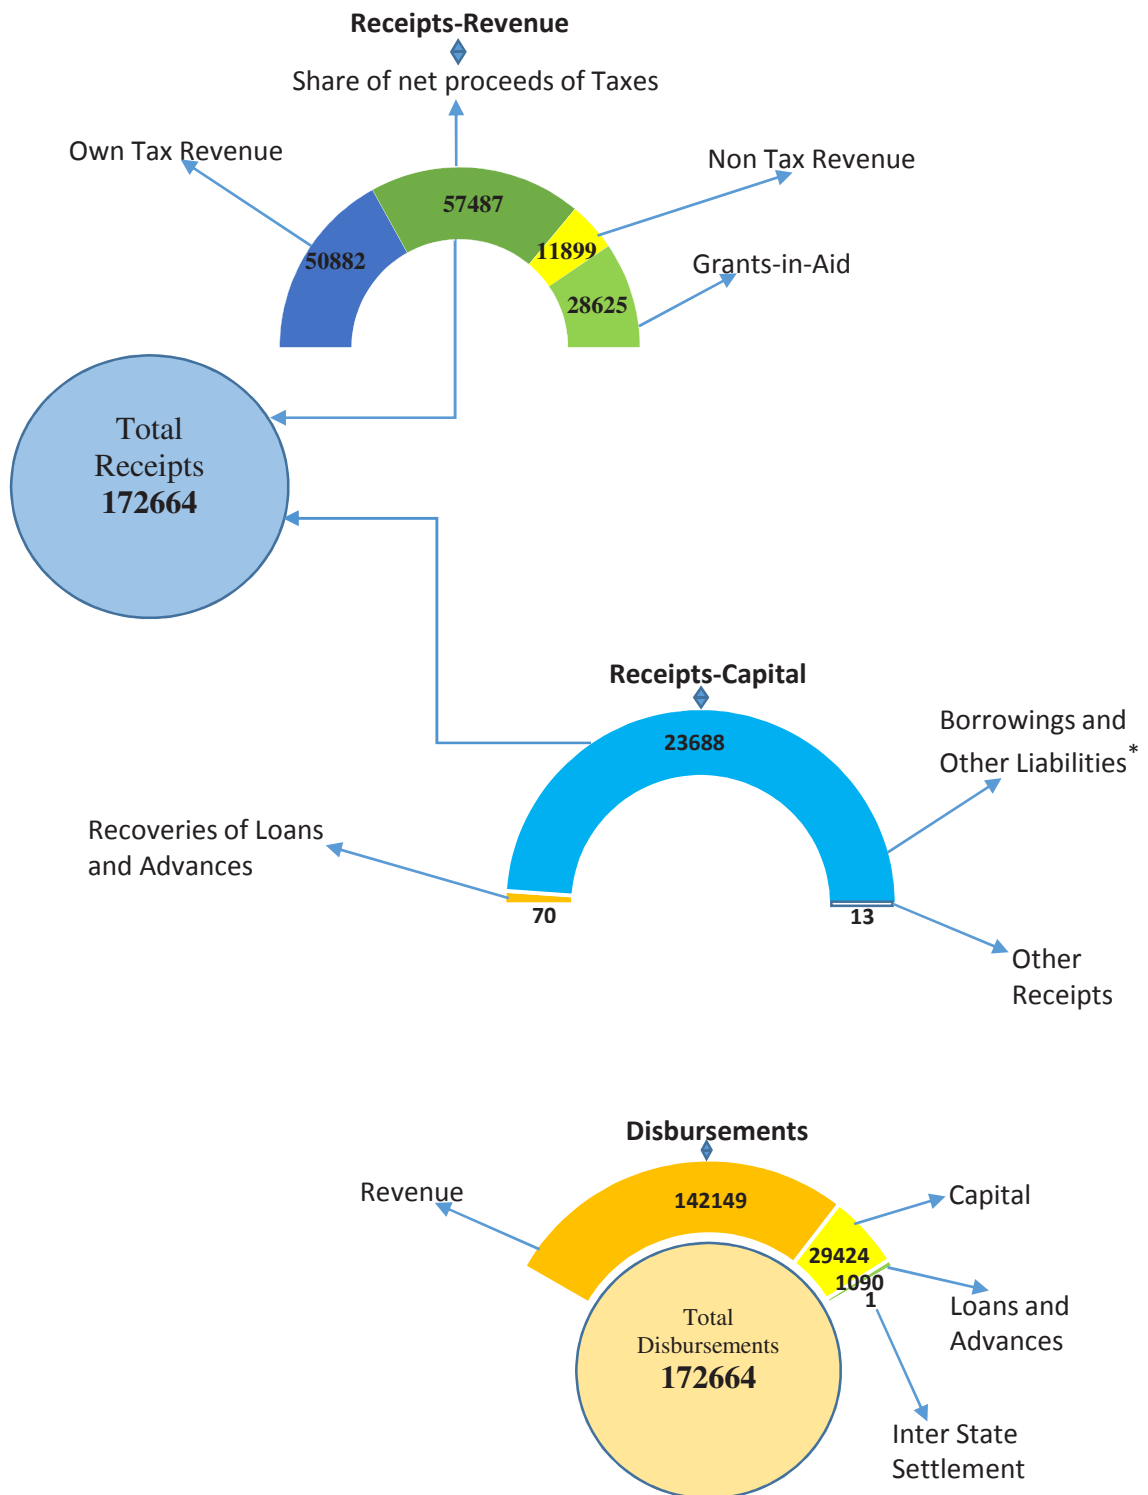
Receipts-Revenue

Share of net proceeds of Taxes

Own Tax Revenue

Non Tax Revenue

57487

50882

11899

Grants-in-Aid

28625

Total Receipts
172664

Receipts-Capital

23688

Borrowings and Other Liabilities*

Recoveries of Loans and Advances

70

13

Other Receipts

Disbursements

Revenue

142149

Capital

29424

1090

1

Loans and Advances

Total Disbursements
172664

Inter State Settlement